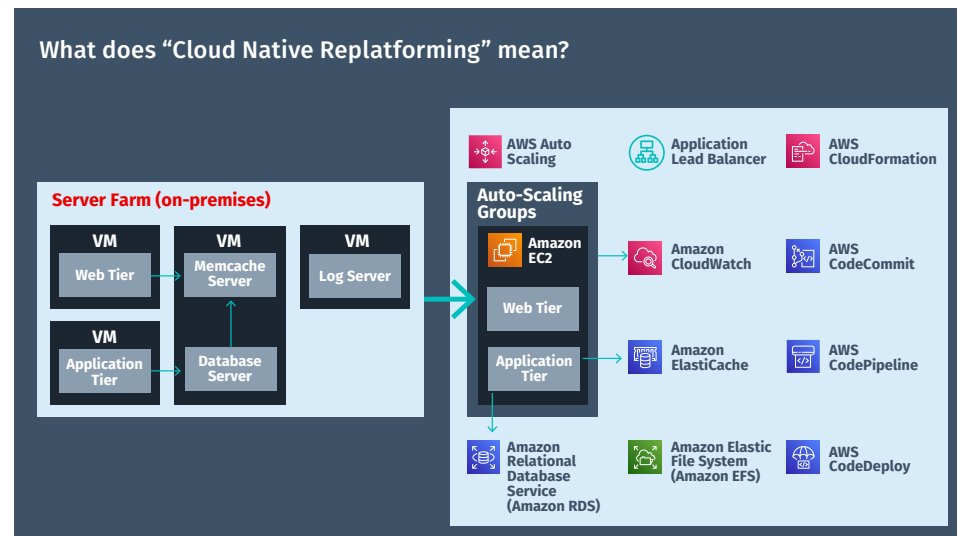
What does “Cloud Native Replatforming” mean?

Server Farm (on-premises)

VM

Web Tier

VM

Memcache Server

Database Server

VM

Log Server

VM

Application Tier

AWS Auto Scaling

Application Lead Balancer

AWS CloudFormation

Auto-Scaling Groups

Amazon EC2

Web Tier

Application Tier

Amazon CloudWatch

AWS CodeCommit

Amazon ElastiCache

AWS CodePipeline

Amazon Relational Database Service (Amazon RDS)

Amazon Elastic File System (Amazon EFS)

AWS CodeDeploy